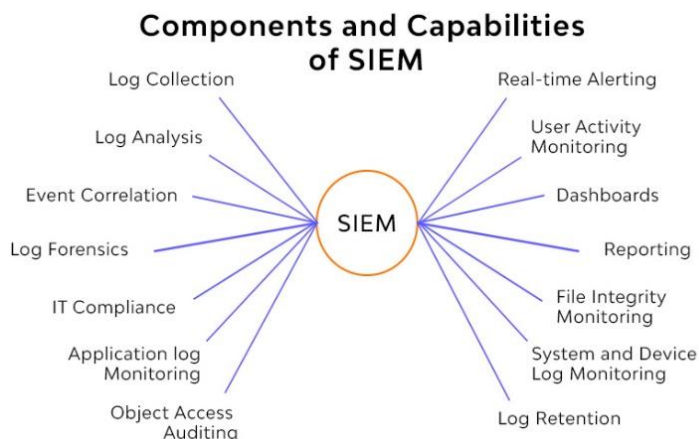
Components and Capabilities of SIEM

Log Collection

Log Analysis

Event Correlation

Log Forensics

IT Compliance

Application log Monitoring

Object Access Auditing

SIEM

Real-time Alerting

User Activity Monitoring

Dashboards

Reporting

File Integrity Monitoring

System and Device Log Monitoring

Log Retention